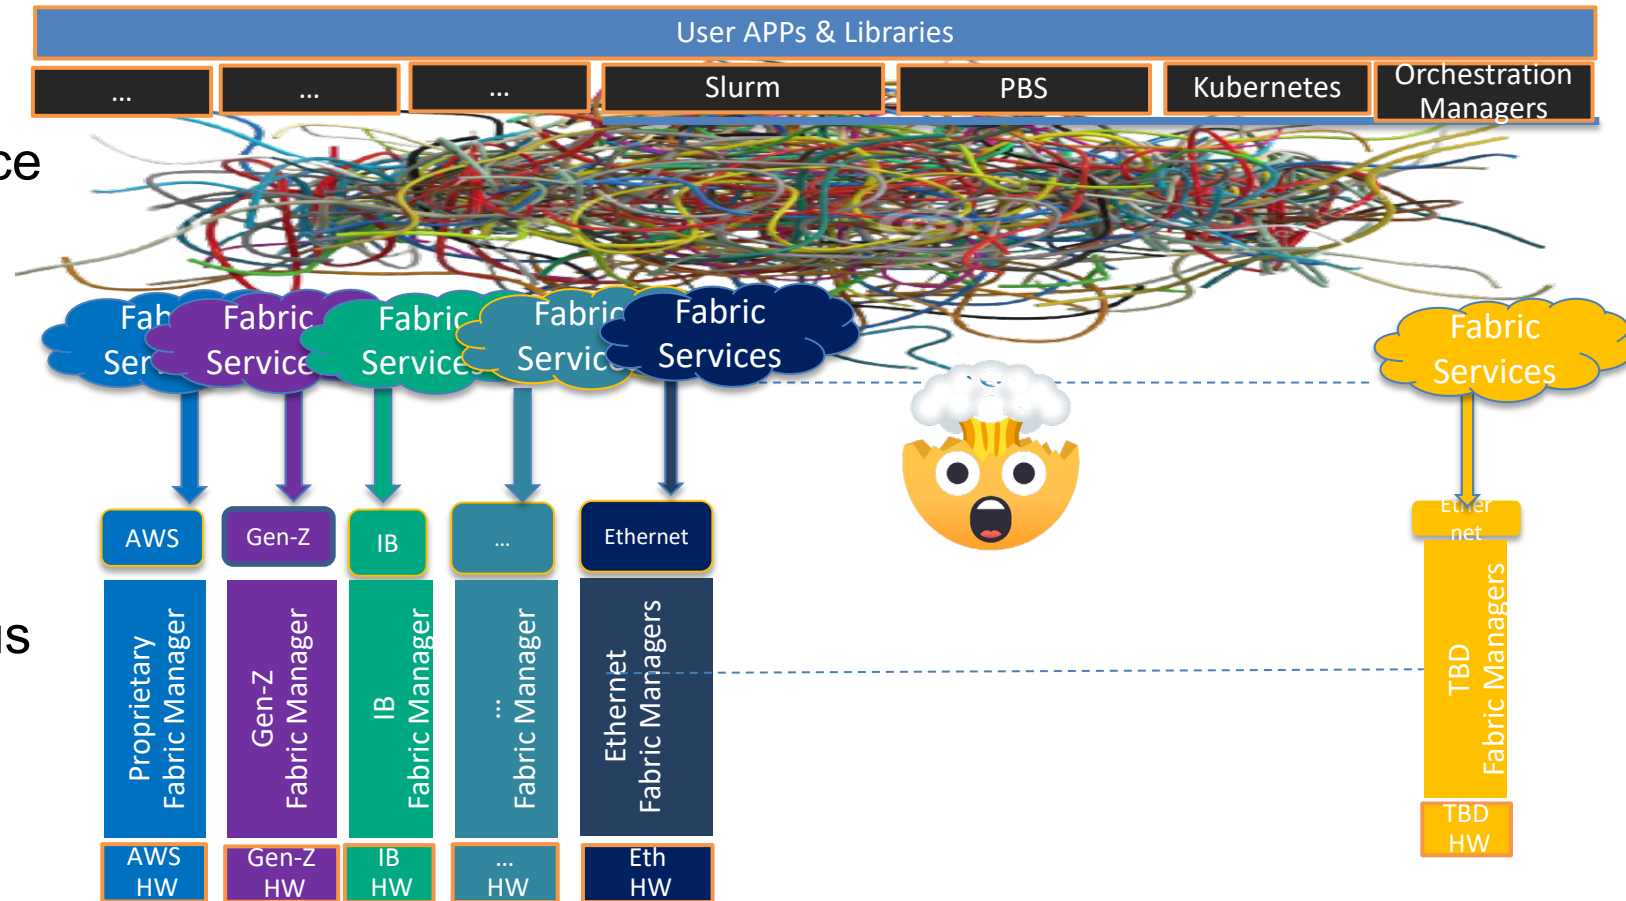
User APPs & Libraries

...

...

...

Slurm

PBS

Kubernetes

Orchestration Managers

ce

Fab Ser

Fabric Service

Fabric Service

Fabric Servic

Fabric Services

Fabric Services

AWS

Gen-Z

IB

...

Ethernet

Ether net

us

Proprietary Fabric Manager

Gen-Z Fabric Manager

IB Fabric Manager

... Fabric Manager

Ethernet Fabric Managers

TBD Fabric Managers

AWS HW

Gen-Z HW

IB HW

... HW

Eth HW

TBD HW